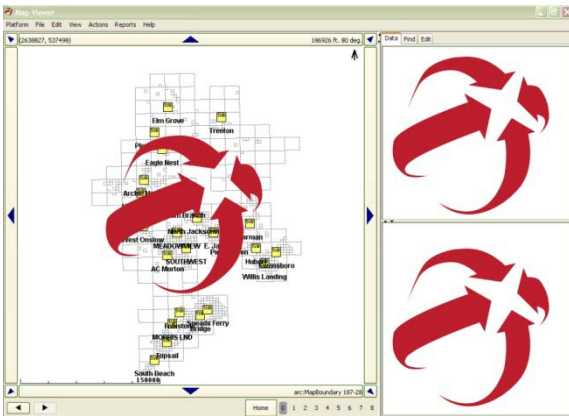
Map Viewer

Platform File Edit View Actions Reports Help

(2639827, 537498)

186926 ft. 80 deg.

Data Find Edit

Elm Grove

Trenton

Eagle Nest

West Onslow

MEADOWVIEW

SOUTHWEST

AC Morton

Hubert

Willis Landing

Rhodestown

Sneads Ferry Bridge

MORRIS LND

Topsail

South Beach

1:150000

arc:MapBoundary 187-28

Home

1 2 3 4 5 6 7 8